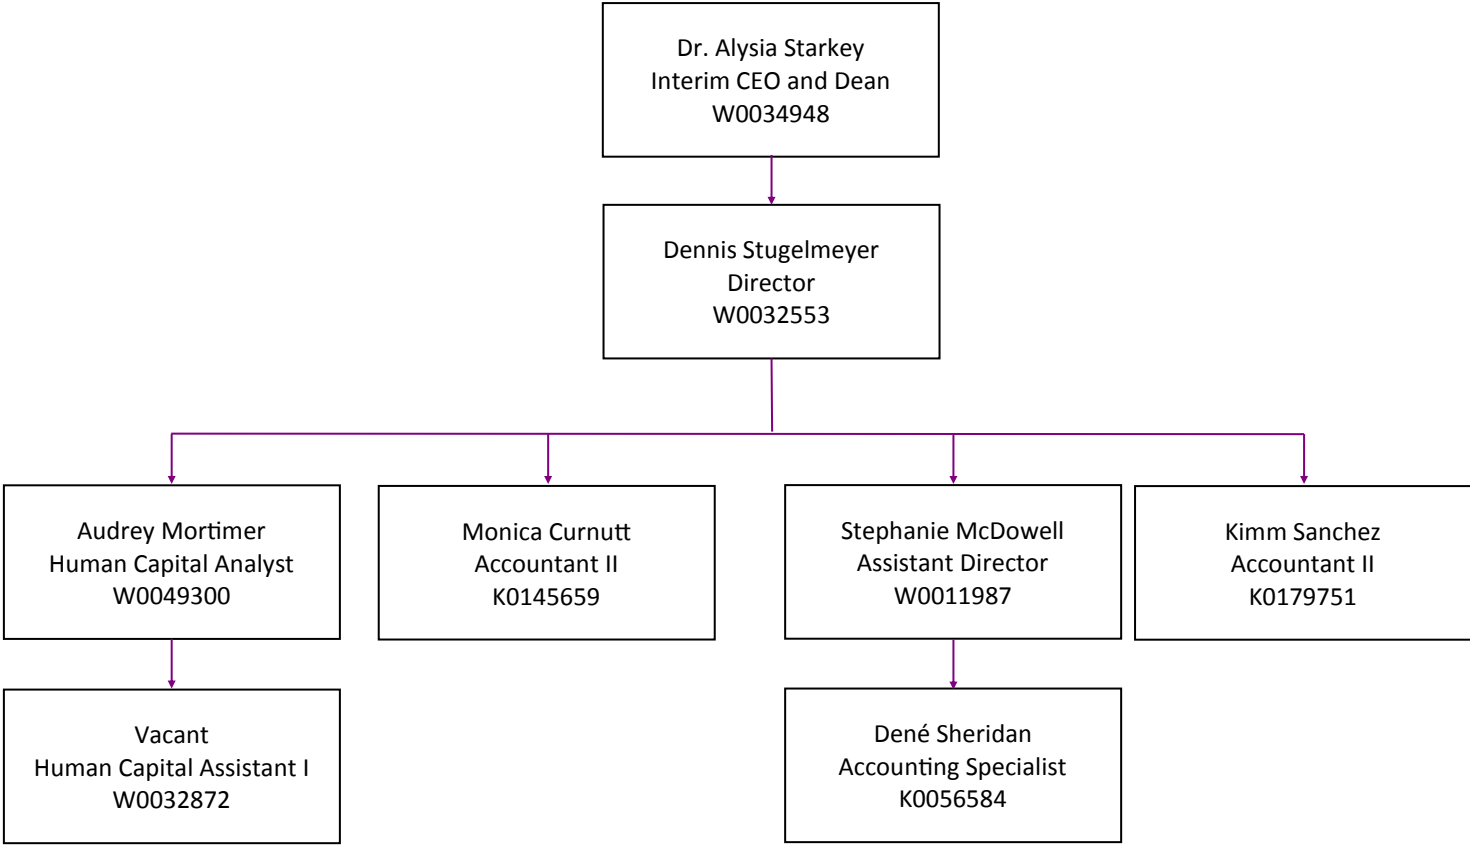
Dr. Alysia Starkey
Interim CEO and Dean
W0034948

Dennis Stugelmeyer
Director
W0032553

Audrey Mortimer
Human Capital Analyst
W0049300

Monica Curnutt
Accountant II
K0145659

Stephanie McDowell
Assistant Director
W0011987

Kimm Sanchez
Accountant II
K0179751

Vacant
Human Capital Assistant I
W0032872

Dené Sheridan
Accounting Specialist
K0056584